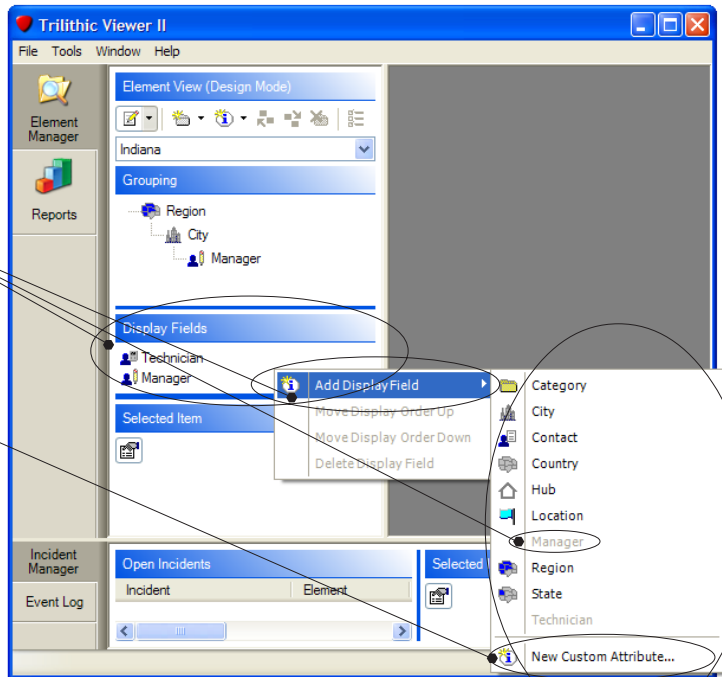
Trilithic Viewer II

File Tools Window Help

Element Manager

Reports

Element View (Design Mode)

Indiana

Grouping

Region

City

Manager

Display Fields

Technician

Manager

Selected Item

Add Display Field

Move Display Order Up

Move Display Order Down

Delete Display Field

Category

City

Contact

Country

Hub

Location

Manager

Region

State

Technician

New Custom Attribute...

Incident Manager

Event Log

Open Incidents

Incident

Element

Selected